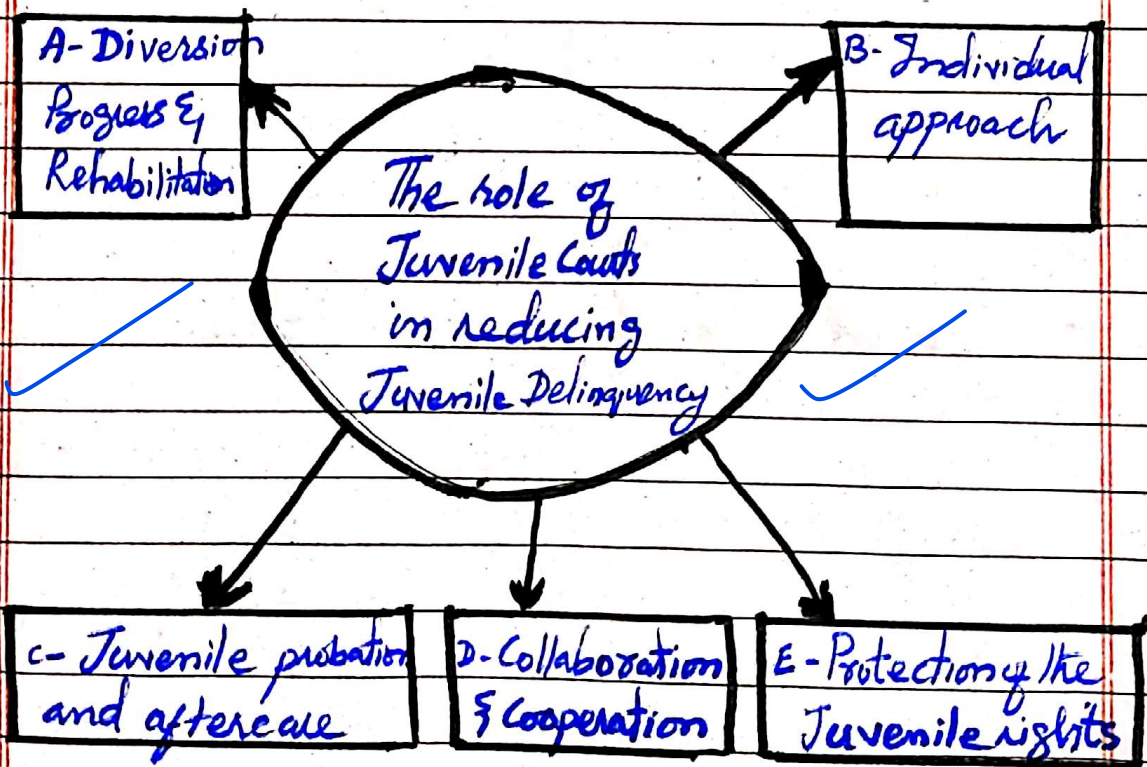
A- Diversion Progress & Rehabilitation

B- Individual approach

The role of Juvenile Courts in reducing Juvenile Delinquency

C- Juvenile probation and aftercare

D- Collaboration & Cooperation

E- Protection of the Juvenile rights